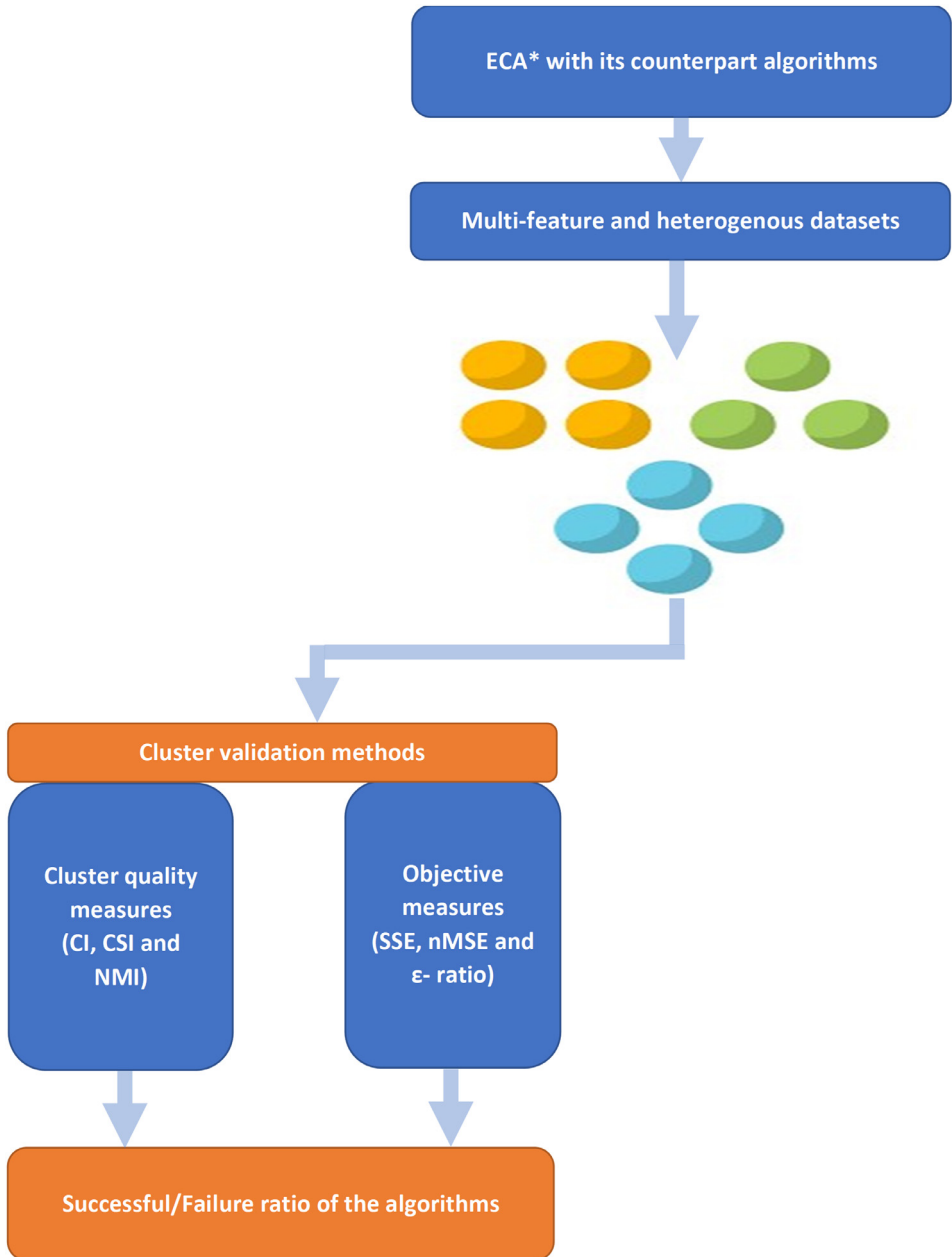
ECA* with its counterpart algorithms

Multi-feature and heterogenous datasets

Cluster validation methods

Cluster quality measures (CI, CSI and NMI)

Objective measures (SSE, nMSE and ε- ratio)

Successful/Failure ratio of the algorithms